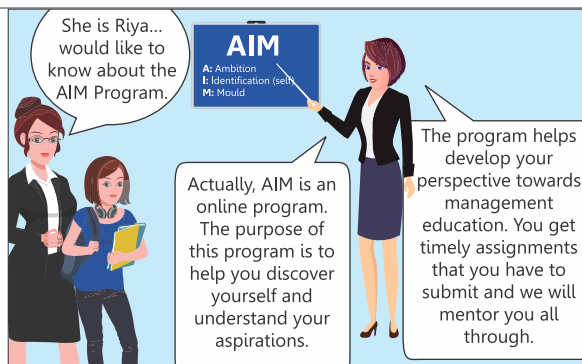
She is Riya... would like to know about the AIM Program.

AIM
A: Ambition
I: Identification (self)
M: Mould

Actually, AIM is an online program. The purpose of this program is to help you discover yourself and understand your aspirations.

The program helps develop your perspective towards management education. You get timely assignments that you have to submit and we will mentor you all through.